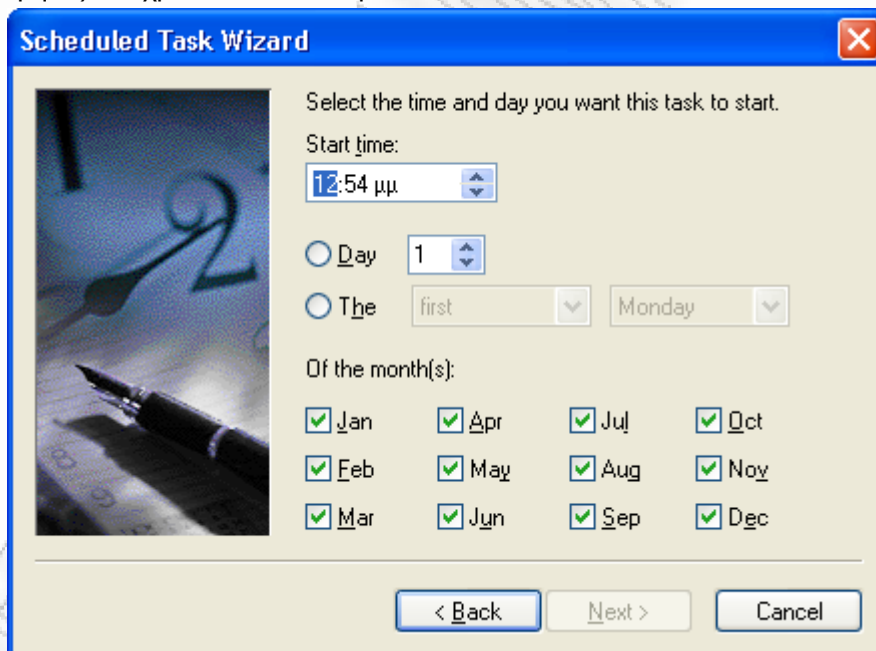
Scheduled Task Wizard

Select the time and day you want this task to start.

Start time:

12:54 μμ

Day 1

The first Monday

Of the month(s):

| Jan | Apr | Jul | Oct |
|---|---|---|---|
| Feb | May | Aug | Nov |
| Mar | Jun | Sep | Dec |

< Back Next > Cancel